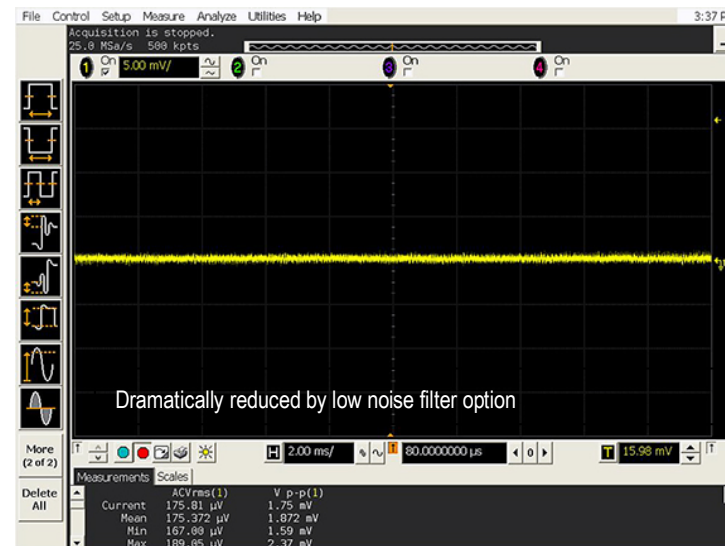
File Control Setup Measure Analyze Utilities Help

3:37 P

Acquisition is stopped.
25.0 MSa/s 500 kpts

1 On 5.00 mV/

2 On

3 On

4 On

Dramatically reduced by low noise filter option

More (2 of 2)

H 2.00 ms/

T 80.0000000 µs

T 15.98 mV

Measurements Scales

Delete All

| | ACVrms(1) | V p-p(1) |
|---|---|---|
| Current | 175.81 µV | 1.75 mV |
| Mean | 175.372 µV | 1.872 mV |
| Min | 167.00 µV | 1.59 mV |
| Max | 189.05 µV | 2.37 mV |